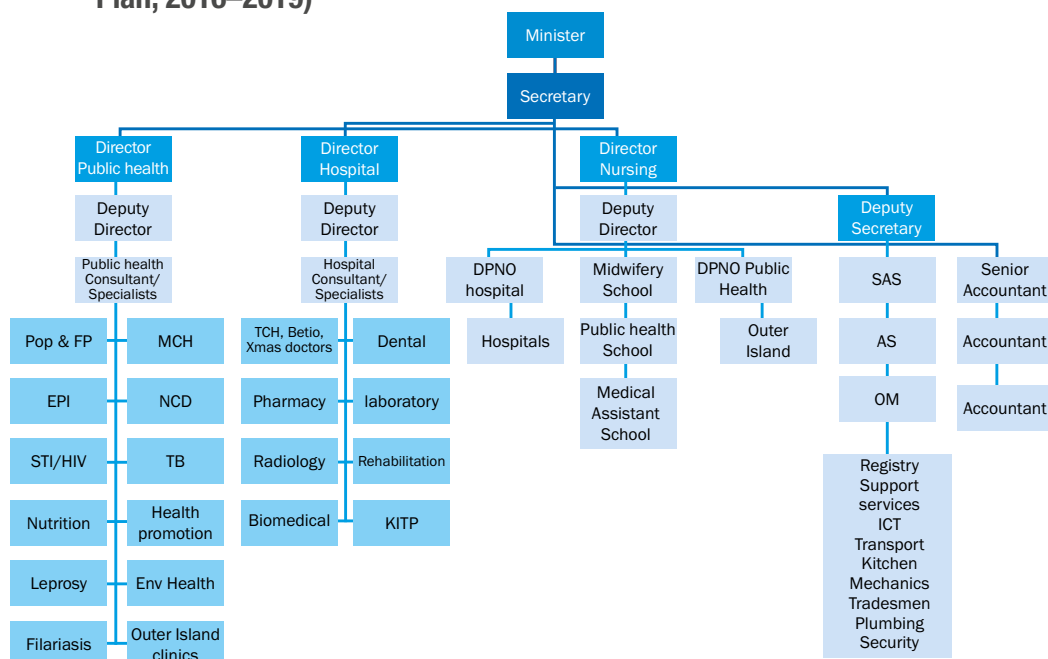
Plan, 2016–2019)

Minister

Secretary

Director Public health

Director Hospital

Director Nursing

Deputy Director

Deputy Director

Deputy Director

Deputy Secretary

Public health Consultant/ Specialists

Hospital Consultant/ Specialists

DPNO hospital

Midwifery School

DPNO Public Health

SAS

Senior Accountant

Pop & FP

MCH

TCH, Betio, Xmas doctors

Dental

Hospitals

Public health School

Outer Island

AS

Accountant

EPI

NCD

Pharmacy

laboratory

Medical Assistant School

OM

Accountant

STI/HIV

TB

Radiology

Rehabilitation

Nutrition

Health promotion

Biomedical

KITP

Registry
Support services
ICT
Transport
Kitchen
Mechanics
Tradesmen
Plumbing
Security

Leprosy

Env Health

Filariasis

Outer Island clinics